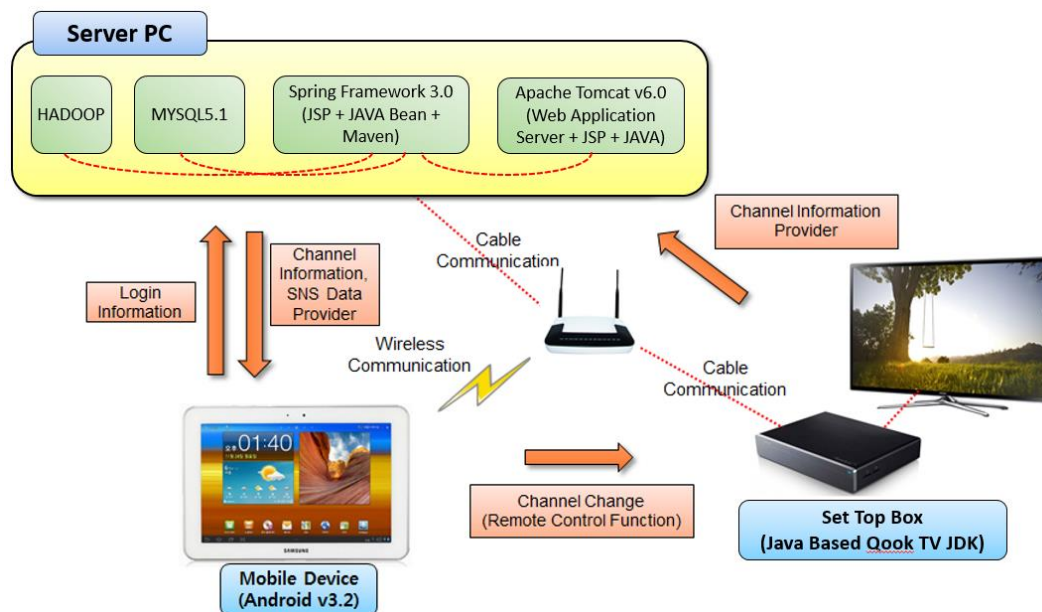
Server PC

HADOOP

MYSQL5.1

Spring Framework 3.0 (JSP + JAVA Bean + Maven)

Apache Tomcat v6.0 (Web Application Server + JSP + JAVA)

Channel Information Provider

Cable Communication

Login Information

Channel Information, SNS Data Provider

Wireless Communication

Cable Communication

01:40

SAMSUNG

Channel Change (Remote Control Function)

Mobile Device (Android v3.2)

Set Top Box (Java Based Qook TV JDK)